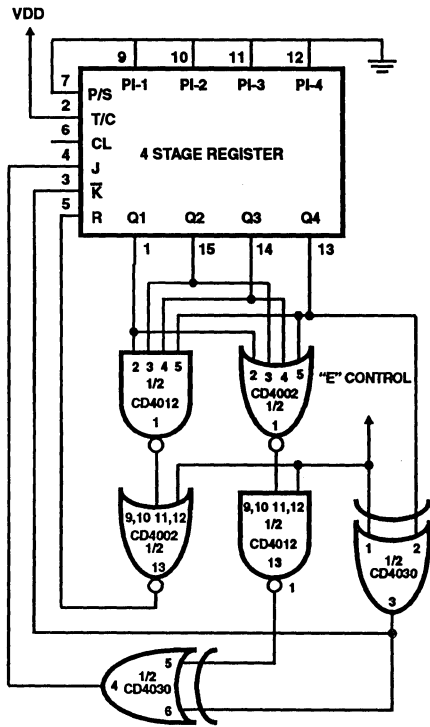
VDD

9 10 11 12

7 P/S
2 T/C
6 CL
4 J
3 $\overline{K}$
5 R

PI-1 PI-2 PI-3 PI-4

4 STAGE REGISTER

Q1 Q2 Q3 Q4

1 15 14 13

2 3 4 5
1/2
CD4012
1

2 3 4 5
CD4002
1/2
1

"E" CONTROL

9,10 11,12
CD4002
1/2
13

9,10 11,12
1/2
CD4012
13
1

1 2
1/2
CD4030
3

5
4 1/2
CD4030
6